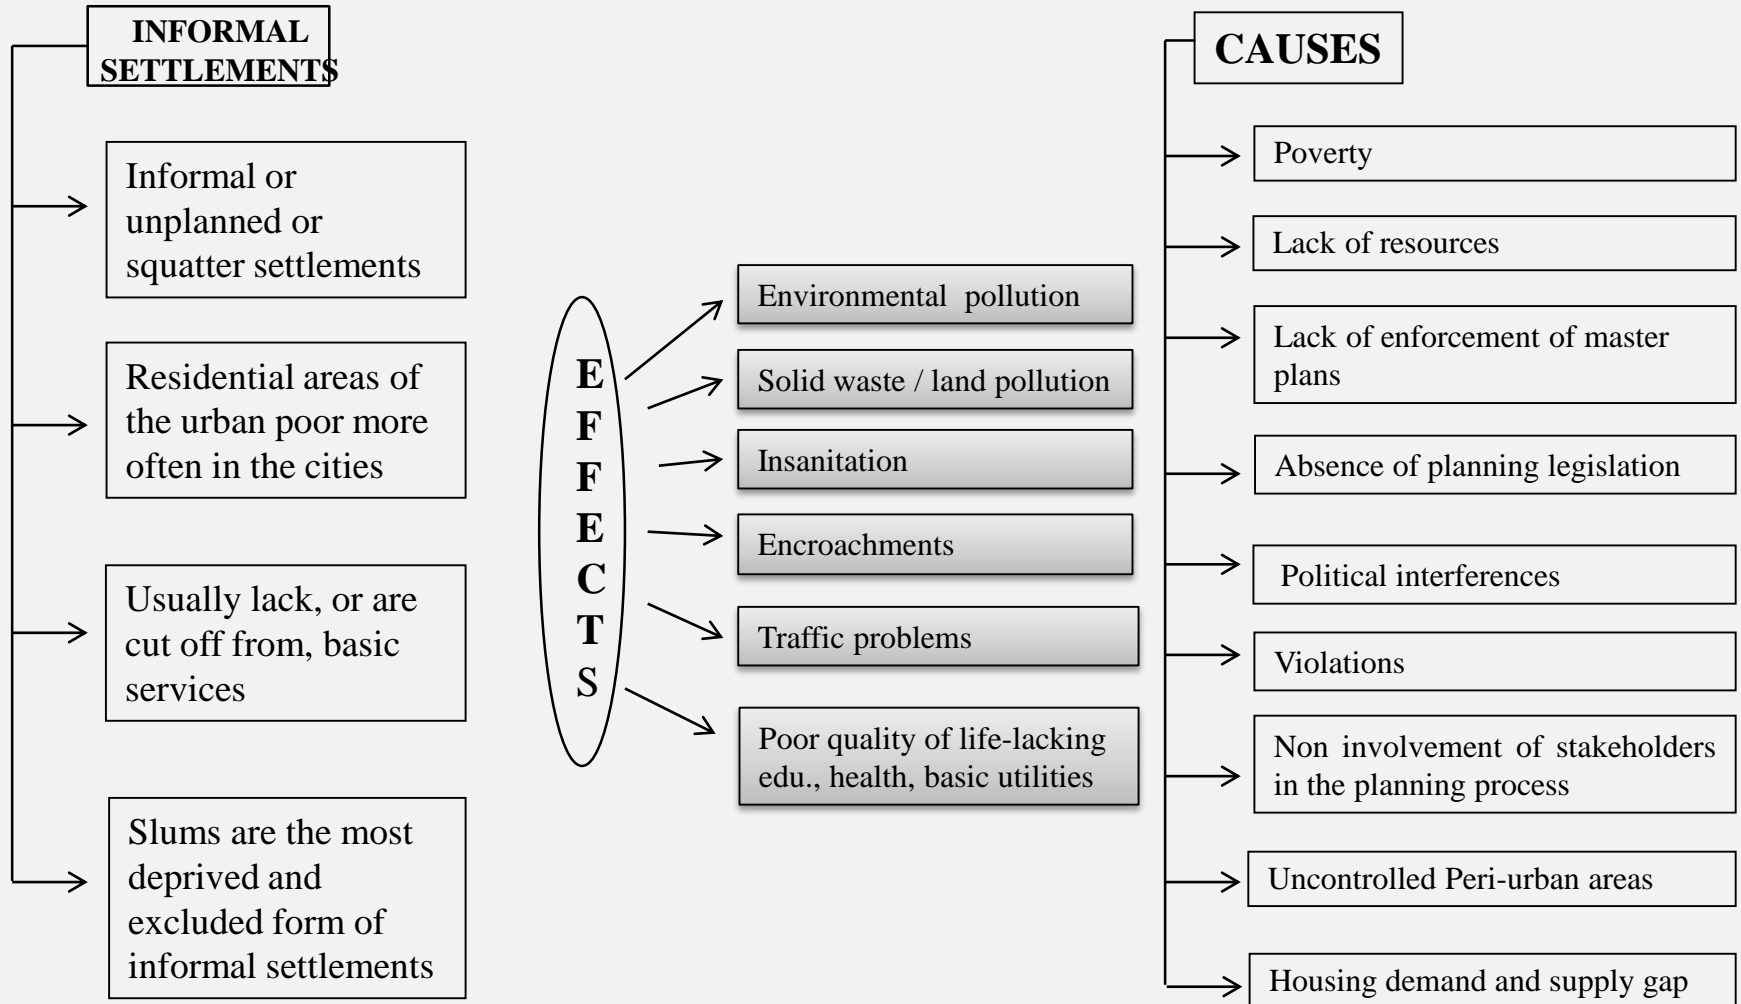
INFORMAL SETTLEMENTS

Informal or unplanned or squatter settlements

Residential areas of the urban poor more often in the cities

Usually lack, or are cut off from, basic services

Slums are the most deprived and excluded form of informal settlements

E F F E C T S

Environmental pollution

Solid waste / land pollution

Insanitation

Encroachments

Traffic problems

Poor quality of life-lacking edu., health, basic utilities

CAUSES

Poverty

Lack of resources

Lack of enforcement of master plans

Absence of planning legislation

Political interferences

Violations

Non involvement of stakeholders in the planning process

Uncontrolled Peri-urban areas

Housing demand and supply gap